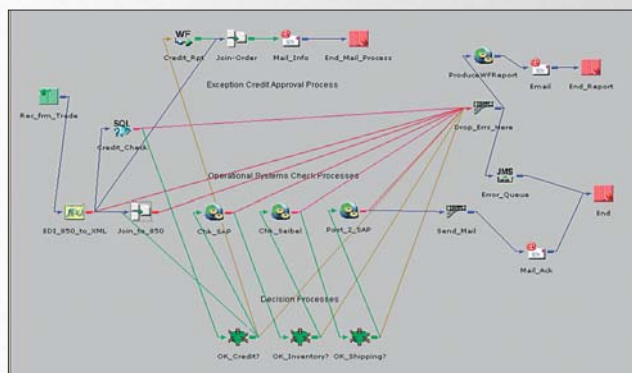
WF
Credit_Rpt
Join-Order
Mail_Info
End_Mail_Process
ProduceWFReport
Email
End_Report
Exception Credit Approval Process
Rec_frm_Trade
SQL
Credit_Check
Drop_Errs_Here
Operational Systems Check Processes
JMS
Error_Queue
End
EDI_850_to_XML
Join_to_850
Chk_SAP
Chk_Seibel
Post_2_SAP
Send_Mail
Mail_Ack
Decision Processes
OK_Credit?
OK_Inventory?
OK_Shipping?